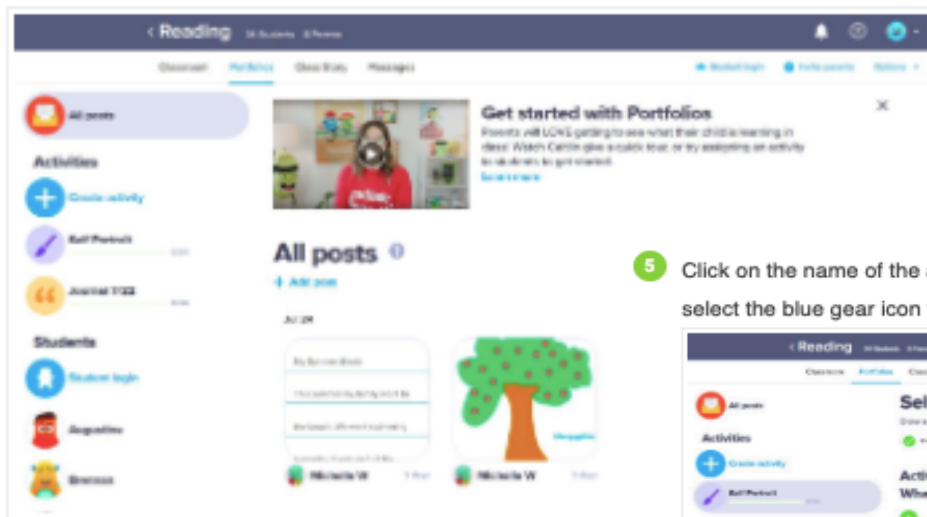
‹ Reading

Classroom Portfolios Class Story Messages

All posts

Activities

Create activity

Self Portrait

Journal 1/22

Students

Student login

Augustine

Brenosa

Get started with Portfolios

Parents will LOVE getting to see what their child is learning in class! Watch Caitlin give a quick tour, or try assigning an activity to students to get started.

Learn more

All posts

+ Add post

Jul 24

Michelle W

Michelle W

5 Click on the name of the

select the blue gear icon

‹ Reading

Classroom Portfolios

All posts

Activities

Create activity

Self Portrait

Sel

Acti

Wha